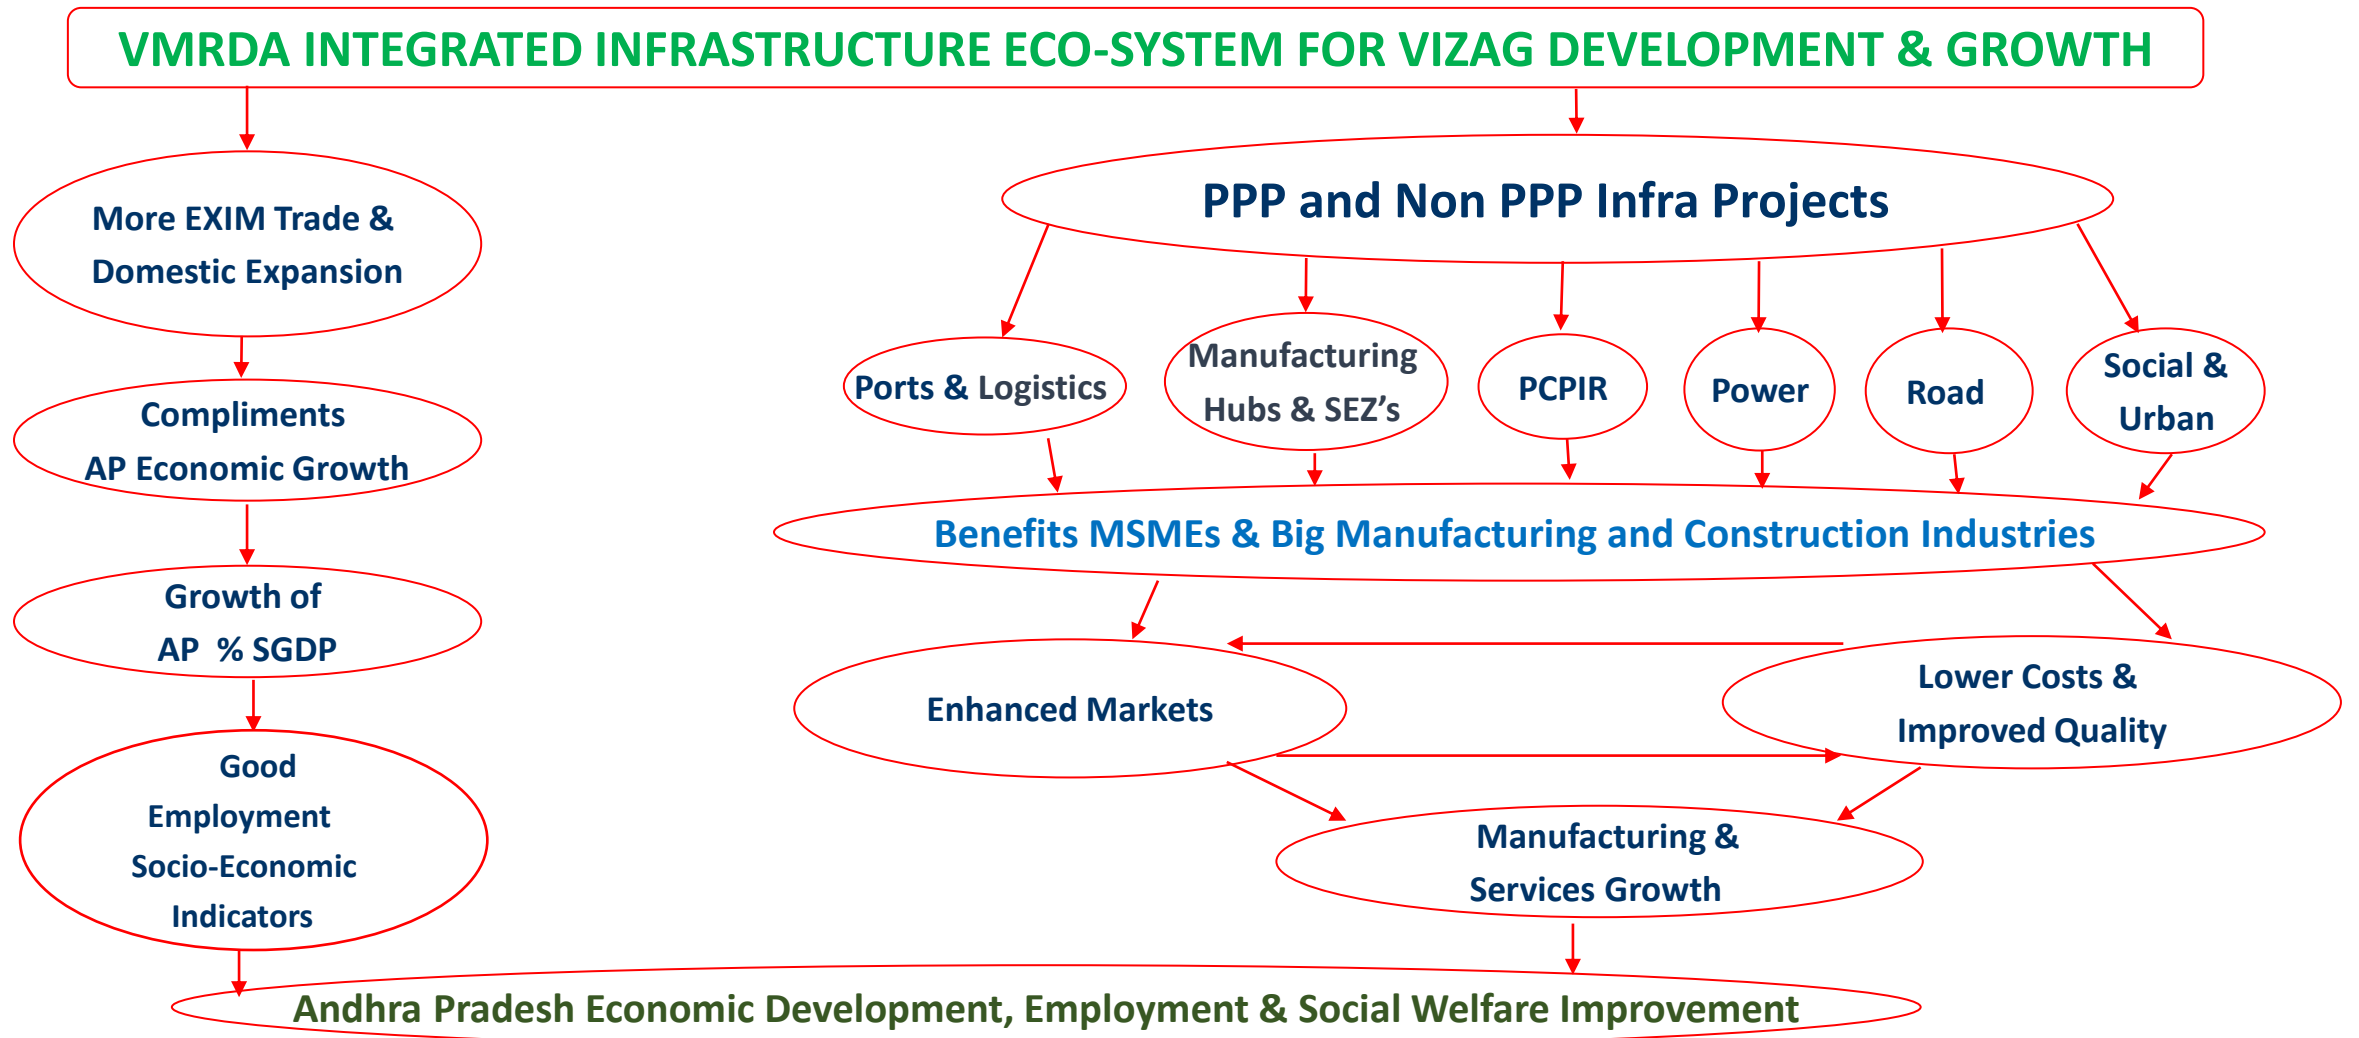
VMRDA INTEGRATED INFRASTRUCTURE ECO-SYSTEM FOR VIZAG DEVELOPMENT & GROWTH

More EXIM Trade & Domestic Expansion

Compliments AP Economic Growth

Growth of AP % SGDP

Good Employment Socio-Economic Indicators

PPP and Non PPP Infra Projects

Ports & Logistics

Manufacturing Hubs & SEZ's

PCPIR

Power

Road

Social & Urban

Benefits MSMEs & Big Manufacturing and Construction Industries

Enhanced Markets

Lower Costs & Improved Quality

Manufacturing & Services Growth

Andhra Pradesh Economic Development, Employment & Social Welfare Improvement